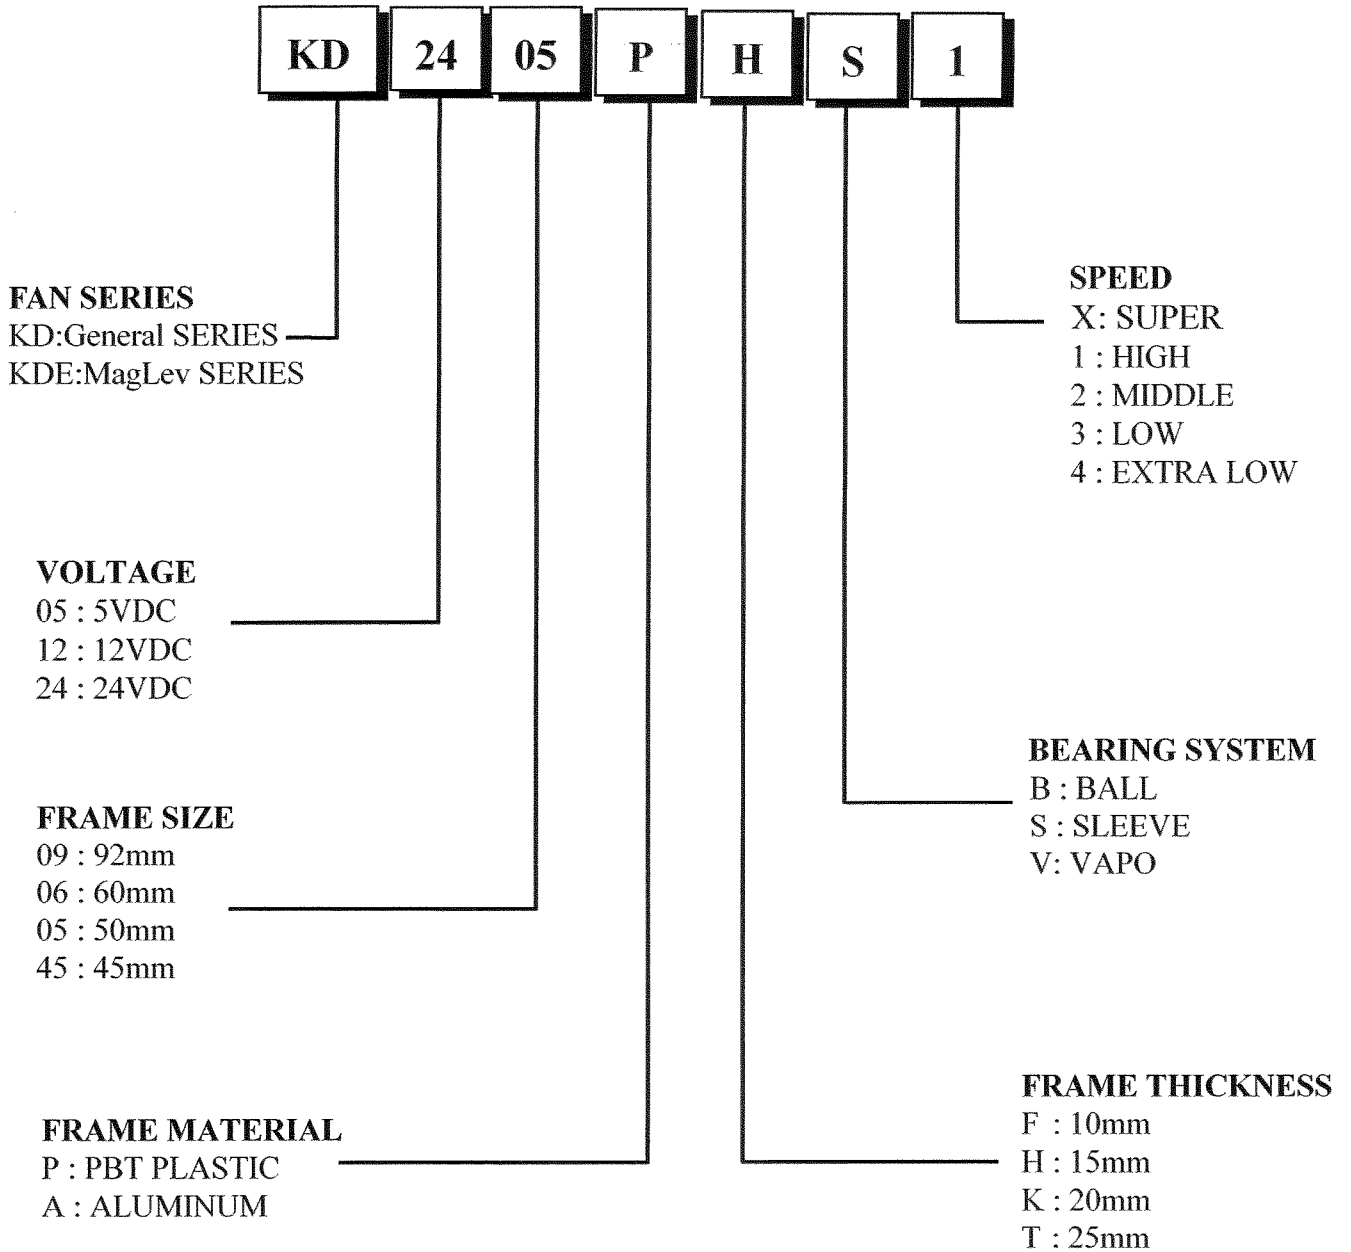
KD 24 05 P H S 1

FAN SERIES
KD:General SERIES
KDE:MagLev SERIES

SPEED
X: SUPER
1 : HIGH
2 : MIDDLE
3 : LOW
4 : EXTRA LOW

VOLTAGE
05 : 5VDC
12 : 12VDC
24 : 24VDC

BEARING SYSTEM
B : BALL
S : SLEEVE
V: VAPO

FRAME SIZE
09 : 92mm
06 : 60mm
05 : 50mm
45 : 45mm

FRAME THICKNESS
F : 10mm
H : 15mm
K : 20mm
T : 25mm

FRAME MATERIAL
P : PBT PLASTIC
A : ALUMINUM